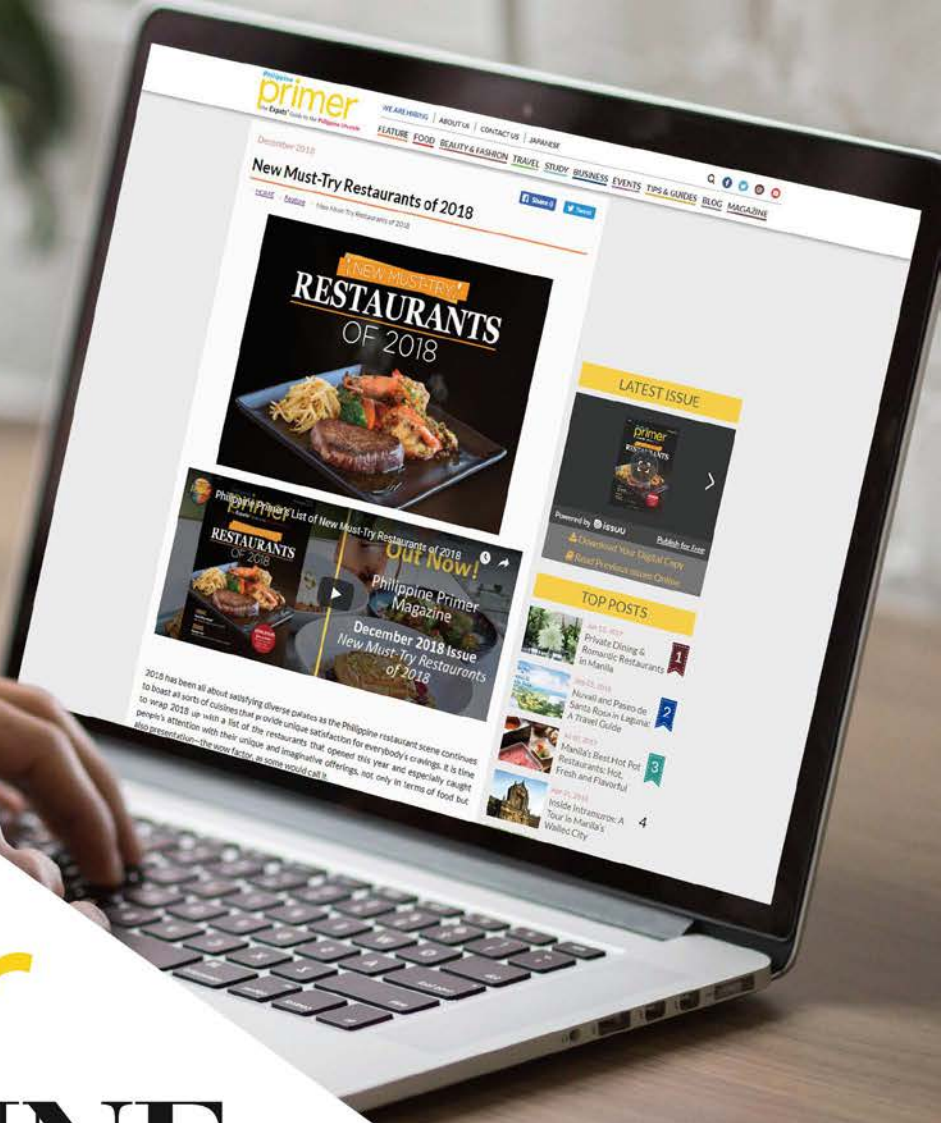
Philippine primer
The Expats' Guide to the Philippine Islands

WE ARE HIRING | ABOUT US | CONTACT US | JAPANESE

FEATURE FOOD BEAUTY & FASHION TRAVEL STUDY BUSINESS EVENTS TIPS & GUIDES BLOG MAGAZINE

December 2018

New Must-Try Restaurants of 2018

HOME > Feature > New Must-Try Restaurants of 2018

Share 0 Tweet

NEW MUST-TRY RESTAURANTS OF 2018

Philippine Primer's List of New Must-Try Restaurants of 2018

primer RESTAURANTS OF 2018

Out Now!
Philippine Primer Magazine
December 2018 Issue
New Must-Try Restaurants of 2018

2018 has been all about satisfying diverse palates as the Philippine restaurant scene continues to boast all sorts of cuisines that provide unique satisfaction for everybody's cravings. It is time to wrap 2018 up with a list of the restaurants that opened this year and especially caught people's attention with their unique and imaginative offerings, not only in terms of food but also presentation—the wow factor, as some would call it.

LATEST ISSUE

primer RESTAURANTS

Powered by issuu Publish for Free

Download Your Digital Copy
Read Previous Issues Online

TOP POSTS

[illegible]
Private Dining & Romantic Restaurants in Manila 1

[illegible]
Nuvali and Paseo de Santa Rosa in Laguna: A Travel Guide 2

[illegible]
Manila's Best Hot Pot Restaurants: Hot, Fresh and Flavorful 3

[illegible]
Inside Intramuros: A Tour in Manila's Walled City 4